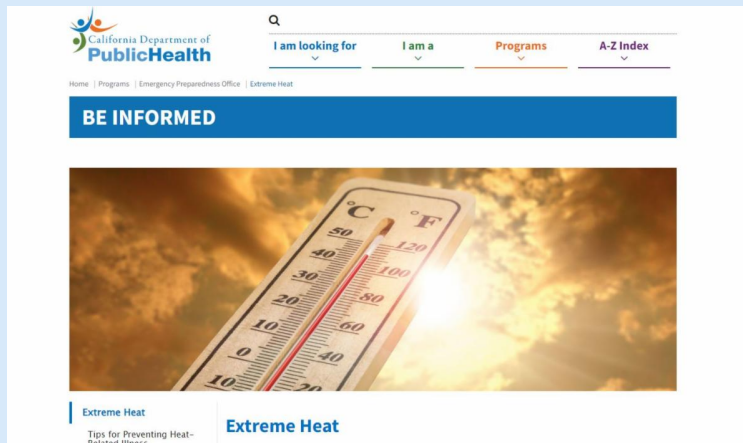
California Department of PublicHealth

I am looking for

I am a

Programs

A-Z Index

Home | Programs | Emergency Preparedness Office | Extreme Heat

BE INFORMED

°C °F
50 120
40 100
30 80
20 60
10 40
0 20
10

Extreme Heat

Tips for Preventing Heat-Related Illness

Extreme Heat